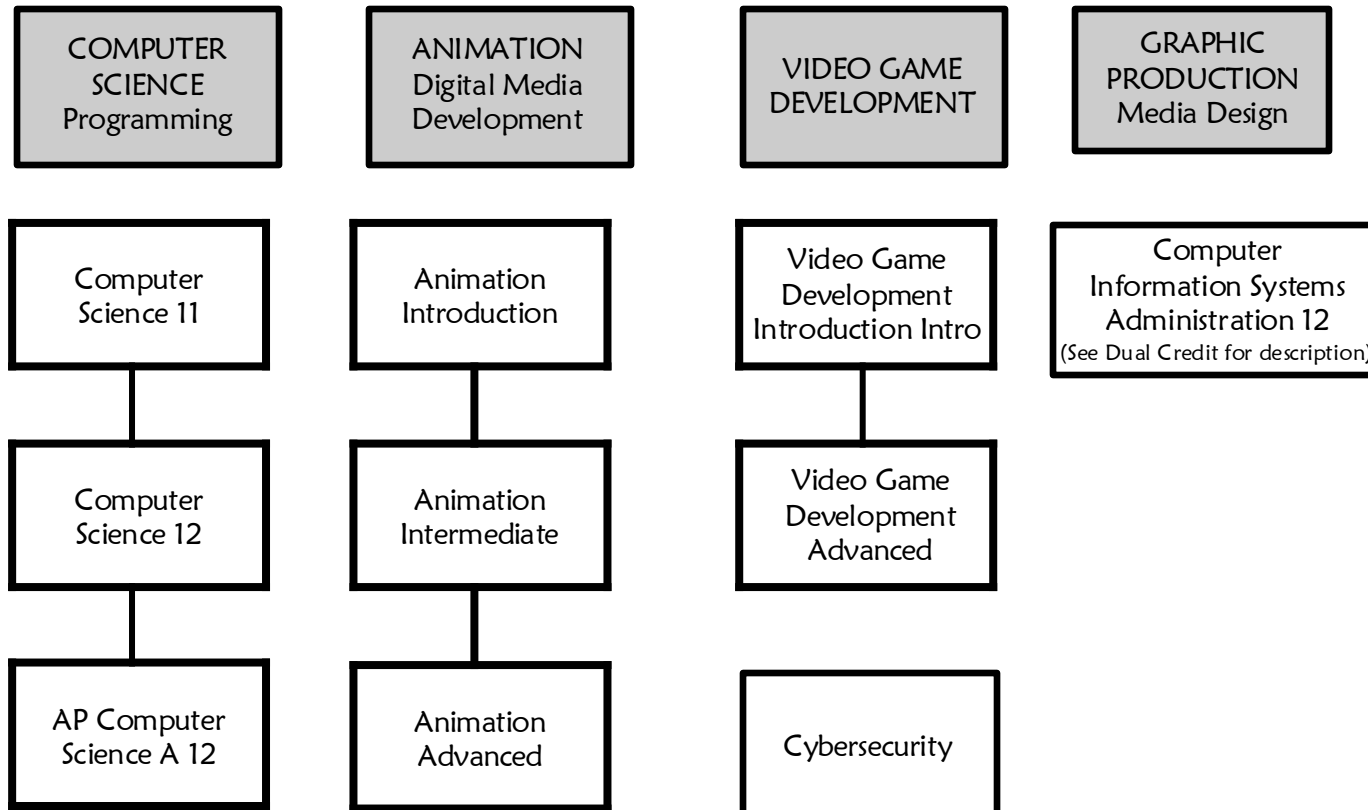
COMPUTER SCIENCE Programming

ANIMATION Digital Media Development

VIDEO GAME DEVELOPMENT

GRAPHIC PRODUCTION Media Design

Computer Science 11

Animation Introduction

Video Game Development Introduction Intro

Computer Information Systems Administration 12 (See Dual Credit for description)

Computer Science 12

Animation Intermediate

Video Game Development Advanced

AP Computer Science A 12

Animation Advanced

Cybersecurity